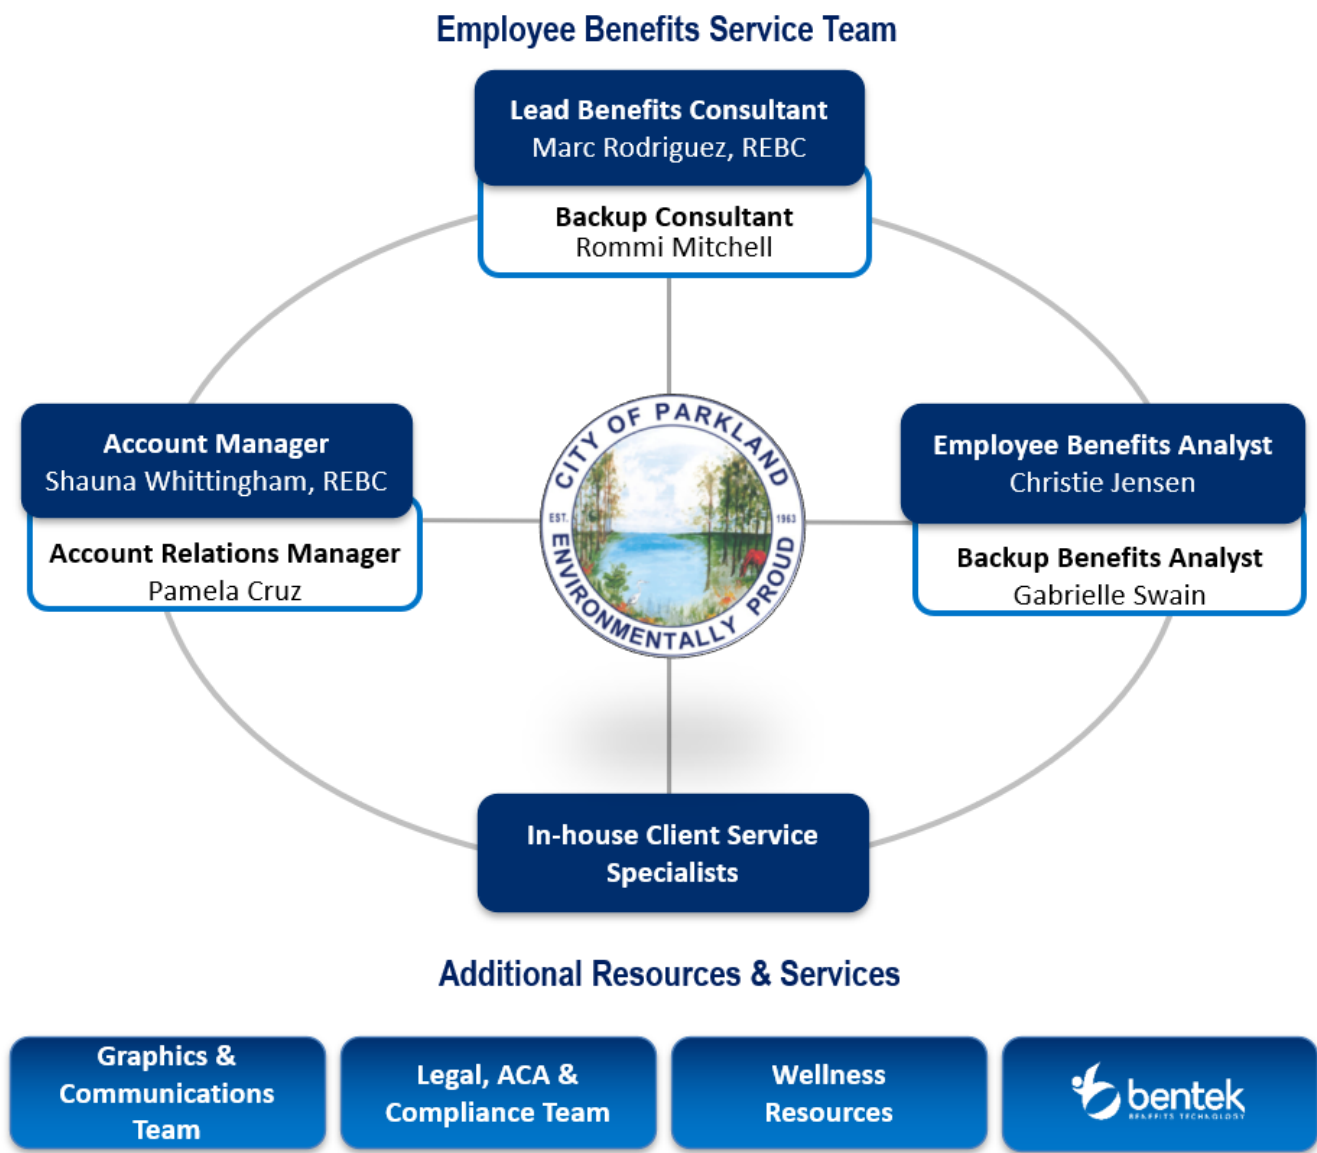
Employee Benefits Service Team

Lead Benefits Consultant
Marc Rodriguez, REBC

Backup Consultant
Rommi Mitchell

Account Manager
Shauna Whittingham, REBC

Account Relations Manager
Pamela Cruz

CITY OF PARKLAND
EST. 1963
ENVIRONMENTALLY PROUD

Employee Benefits Analyst
Christie Jensen

Backup Benefits Analyst
Gabrielle Swain

In-house Client Service Specialists

Additional Resources & Services

Graphics & Communications Team

Legal, ACA & Compliance Team

Wellness Resources

bentek
BENEFITS TECHNOLOGY